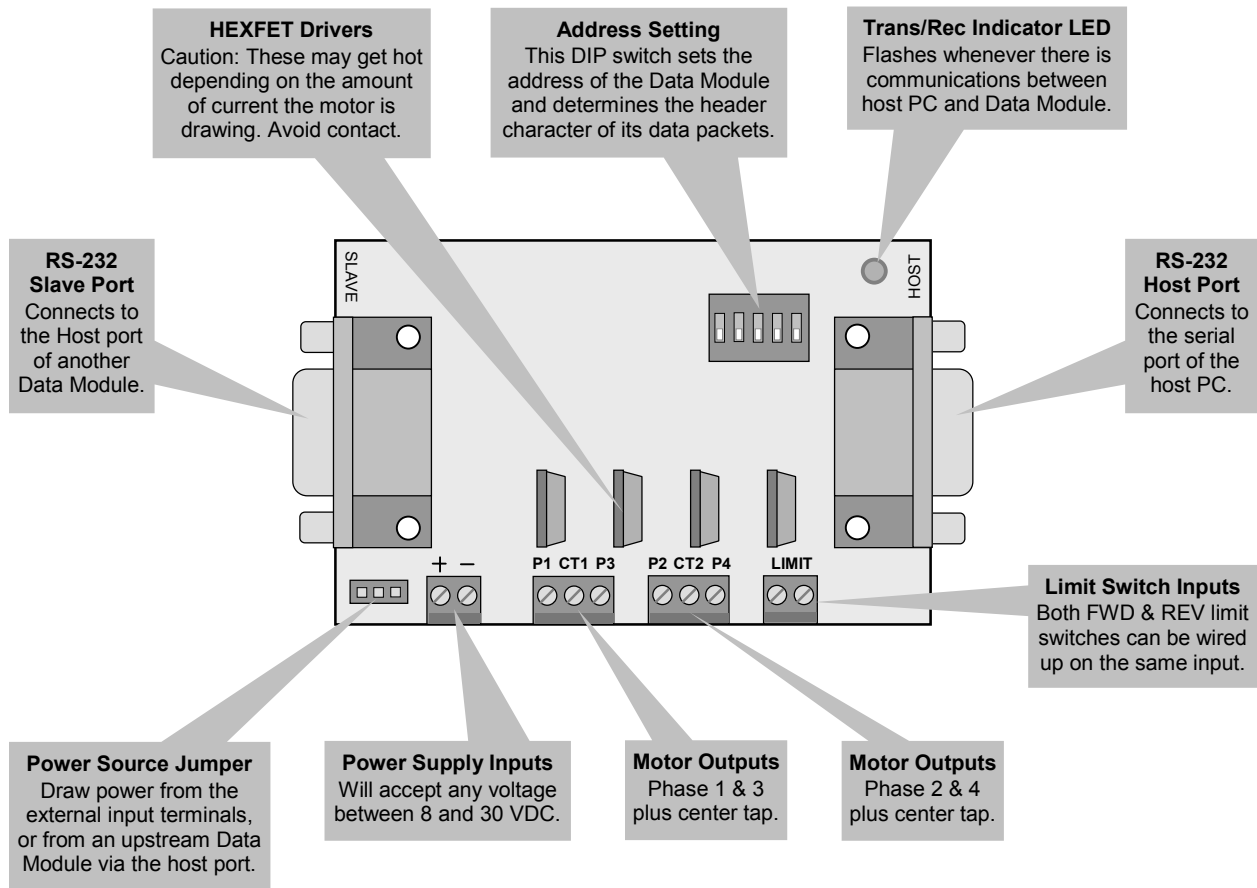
**HEXFET Drivers**
Caution: These may get hot depending on the amount of current the motor is drawing. Avoid contact.

**Address Setting**
This DIP switch sets the address of the Data Module and determines the header character of its data packets.

**Trans/Rec Indicator LED**
Flashes whenever there is communications between host PC and Data Module.

**RS-232 Slave Port**
Connects to the Host port of another Data Module.

SLAVE

HOST

**RS-232 Host Port**
Connects to the serial port of the host PC.

+ −

P1 CT1 P3

P2 CT2 P4

LIMIT

**Limit Switch Inputs**
Both FWD & REV limit switches can be wired up on the same input.

**Power Source Jumper**
Draw power from the external input terminals, or from an upstream Data Module via the host port.

**Power Supply Inputs**
Will accept any voltage between 8 and 30 VDC.

**Motor Outputs**
Phase 1 & 3 plus center tap.

**Motor Outputs**
Phase 2 & 4 plus center tap.